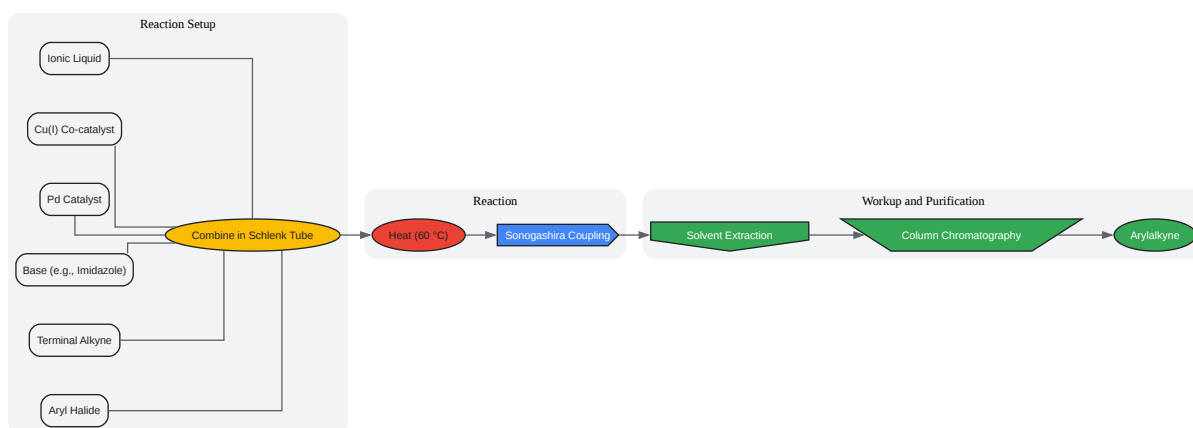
Reaction Setup

Ionic Liquid

Cu(I) Co-catalyst

Pd Catalyst

Base (e.g., Imidazole)

Terminal Alkyne

Aryl Halide

Combine in Schlenk Tube

Reaction

Heat (60 °C)

Sonogashira Coupling

Workup and Purification

Solvent Extraction

Column Chromatography

Arylalkyne